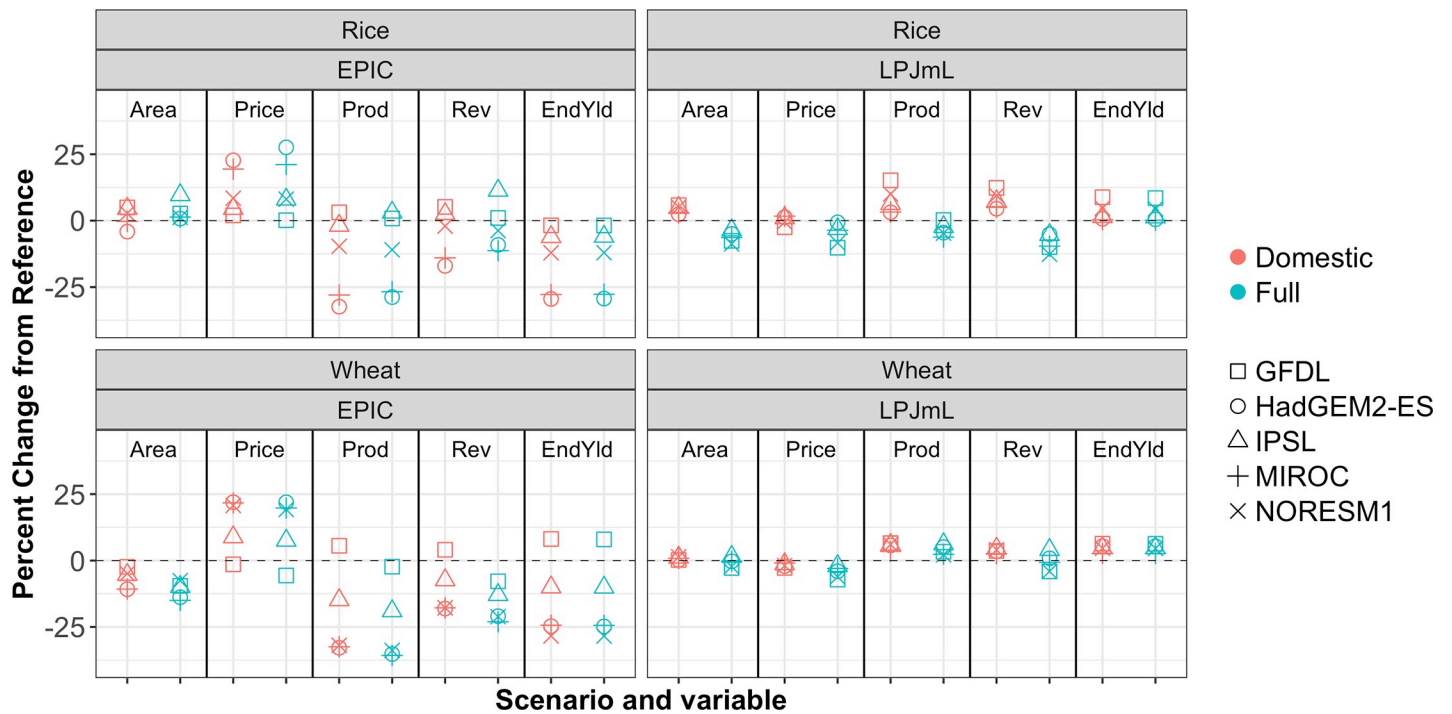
Rice
EPIC
Area Price Prod Rev EndYld

Rice
LPJmL
Area Price Prod Rev EndYld

Wheat
EPIC
Area Price Prod Rev EndYld

Wheat
LPJmL
Area Price Prod Rev EndYld

25
0
-25

25
0
-25

Percent Change from Reference

Scenario and variable

Domestic
Full

GFDL
HadGEM2-ES
IPSL
MIROC
NORESM1